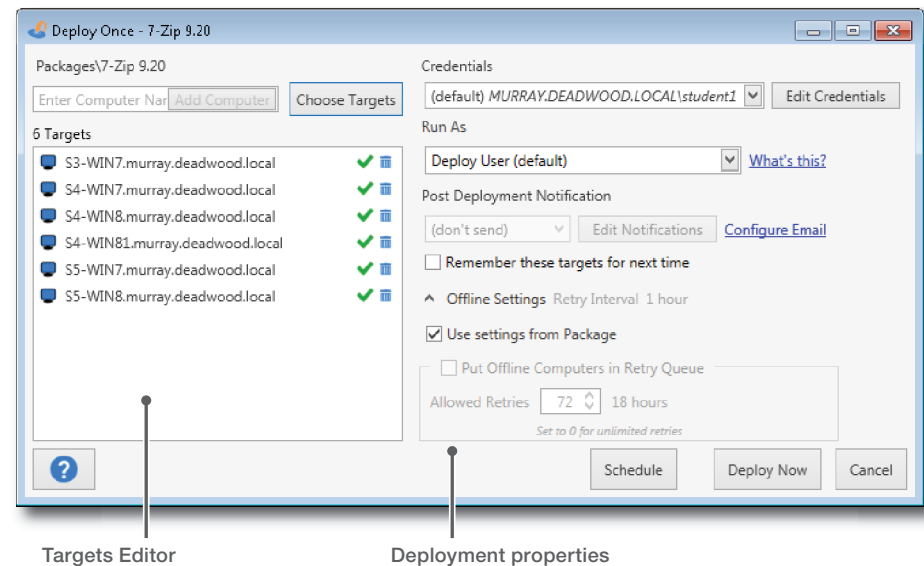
Deploy Once - 7-Zip 9.20

Packages\7-Zip 9.20

Enter Computer Nar Add Computer

Choose Targets

6 Targets

S3-WIN7.murray.deadwood.local
S4-WIN7.murray.deadwood.local
S4-WIN8.murray.deadwood.local
S4-WIN81.murray.deadwood.local
S5-WIN7.murray.deadwood.local
S5-WIN8.murray.deadwood.local

Credentials

(default) MURRAY.DEADWOOD.LOCAL\student1

Edit Credentials

Run As

Deploy User (default)

What's this?

Post Deployment Notification

(don't send)

Edit Notifications

Configure Email

Remember these targets for next time

Offline Settings Retry Interval 1 hour

Use settings from Package

Put Offline Computers in Retry Queue

Allowed Retries 72 18 hours

Set to 0 for unlimited retries

?

Schedule

Deploy Now

Cancel

Targets Editor

Deployment properties